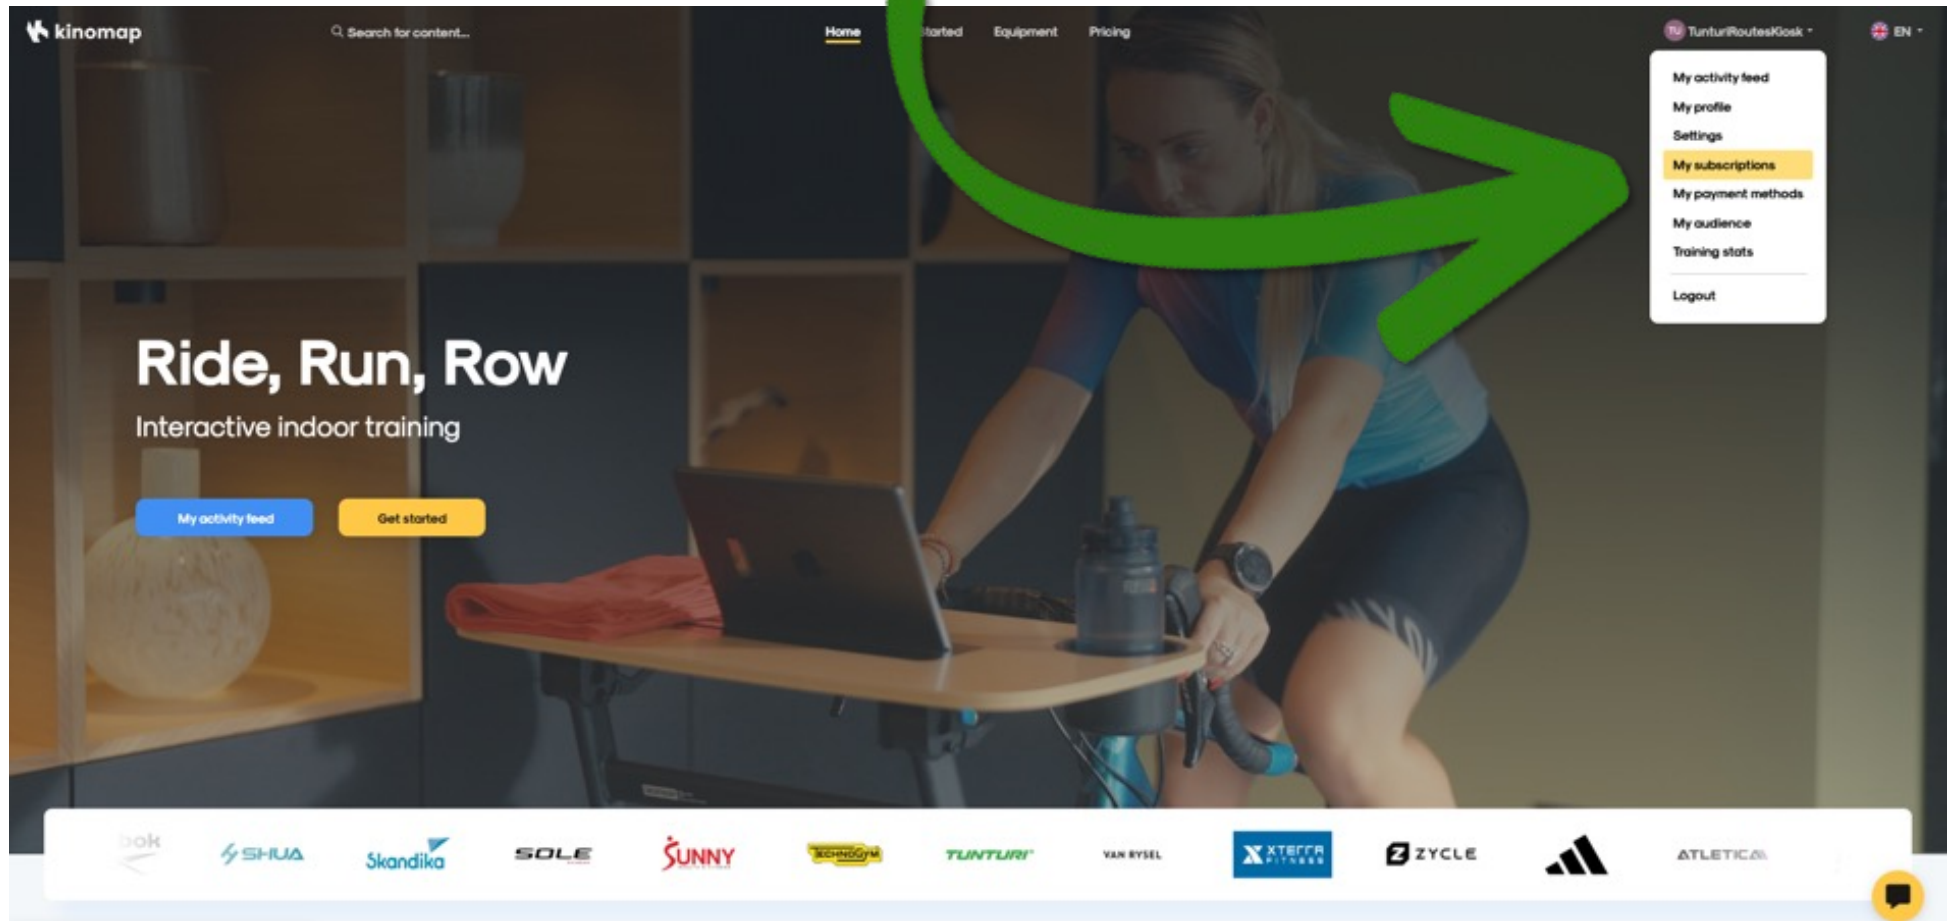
kinomap

Search for content...

Home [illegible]tarted Equipment Pricing

TU TunturiRoutesKiosk

EN

My activity feed
My profile
Settings
My subscriptions
My payment methods
My audience
Training stats
Logout

Ride, Run, Row

Interactive indoor training

My activity feed

Get started

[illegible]bok SHUA Skandika SOLE SUNNY TECHNOGYM TUNTURI VAN RYSEL XTERRA FITNESS ZYCLE ATLETICA